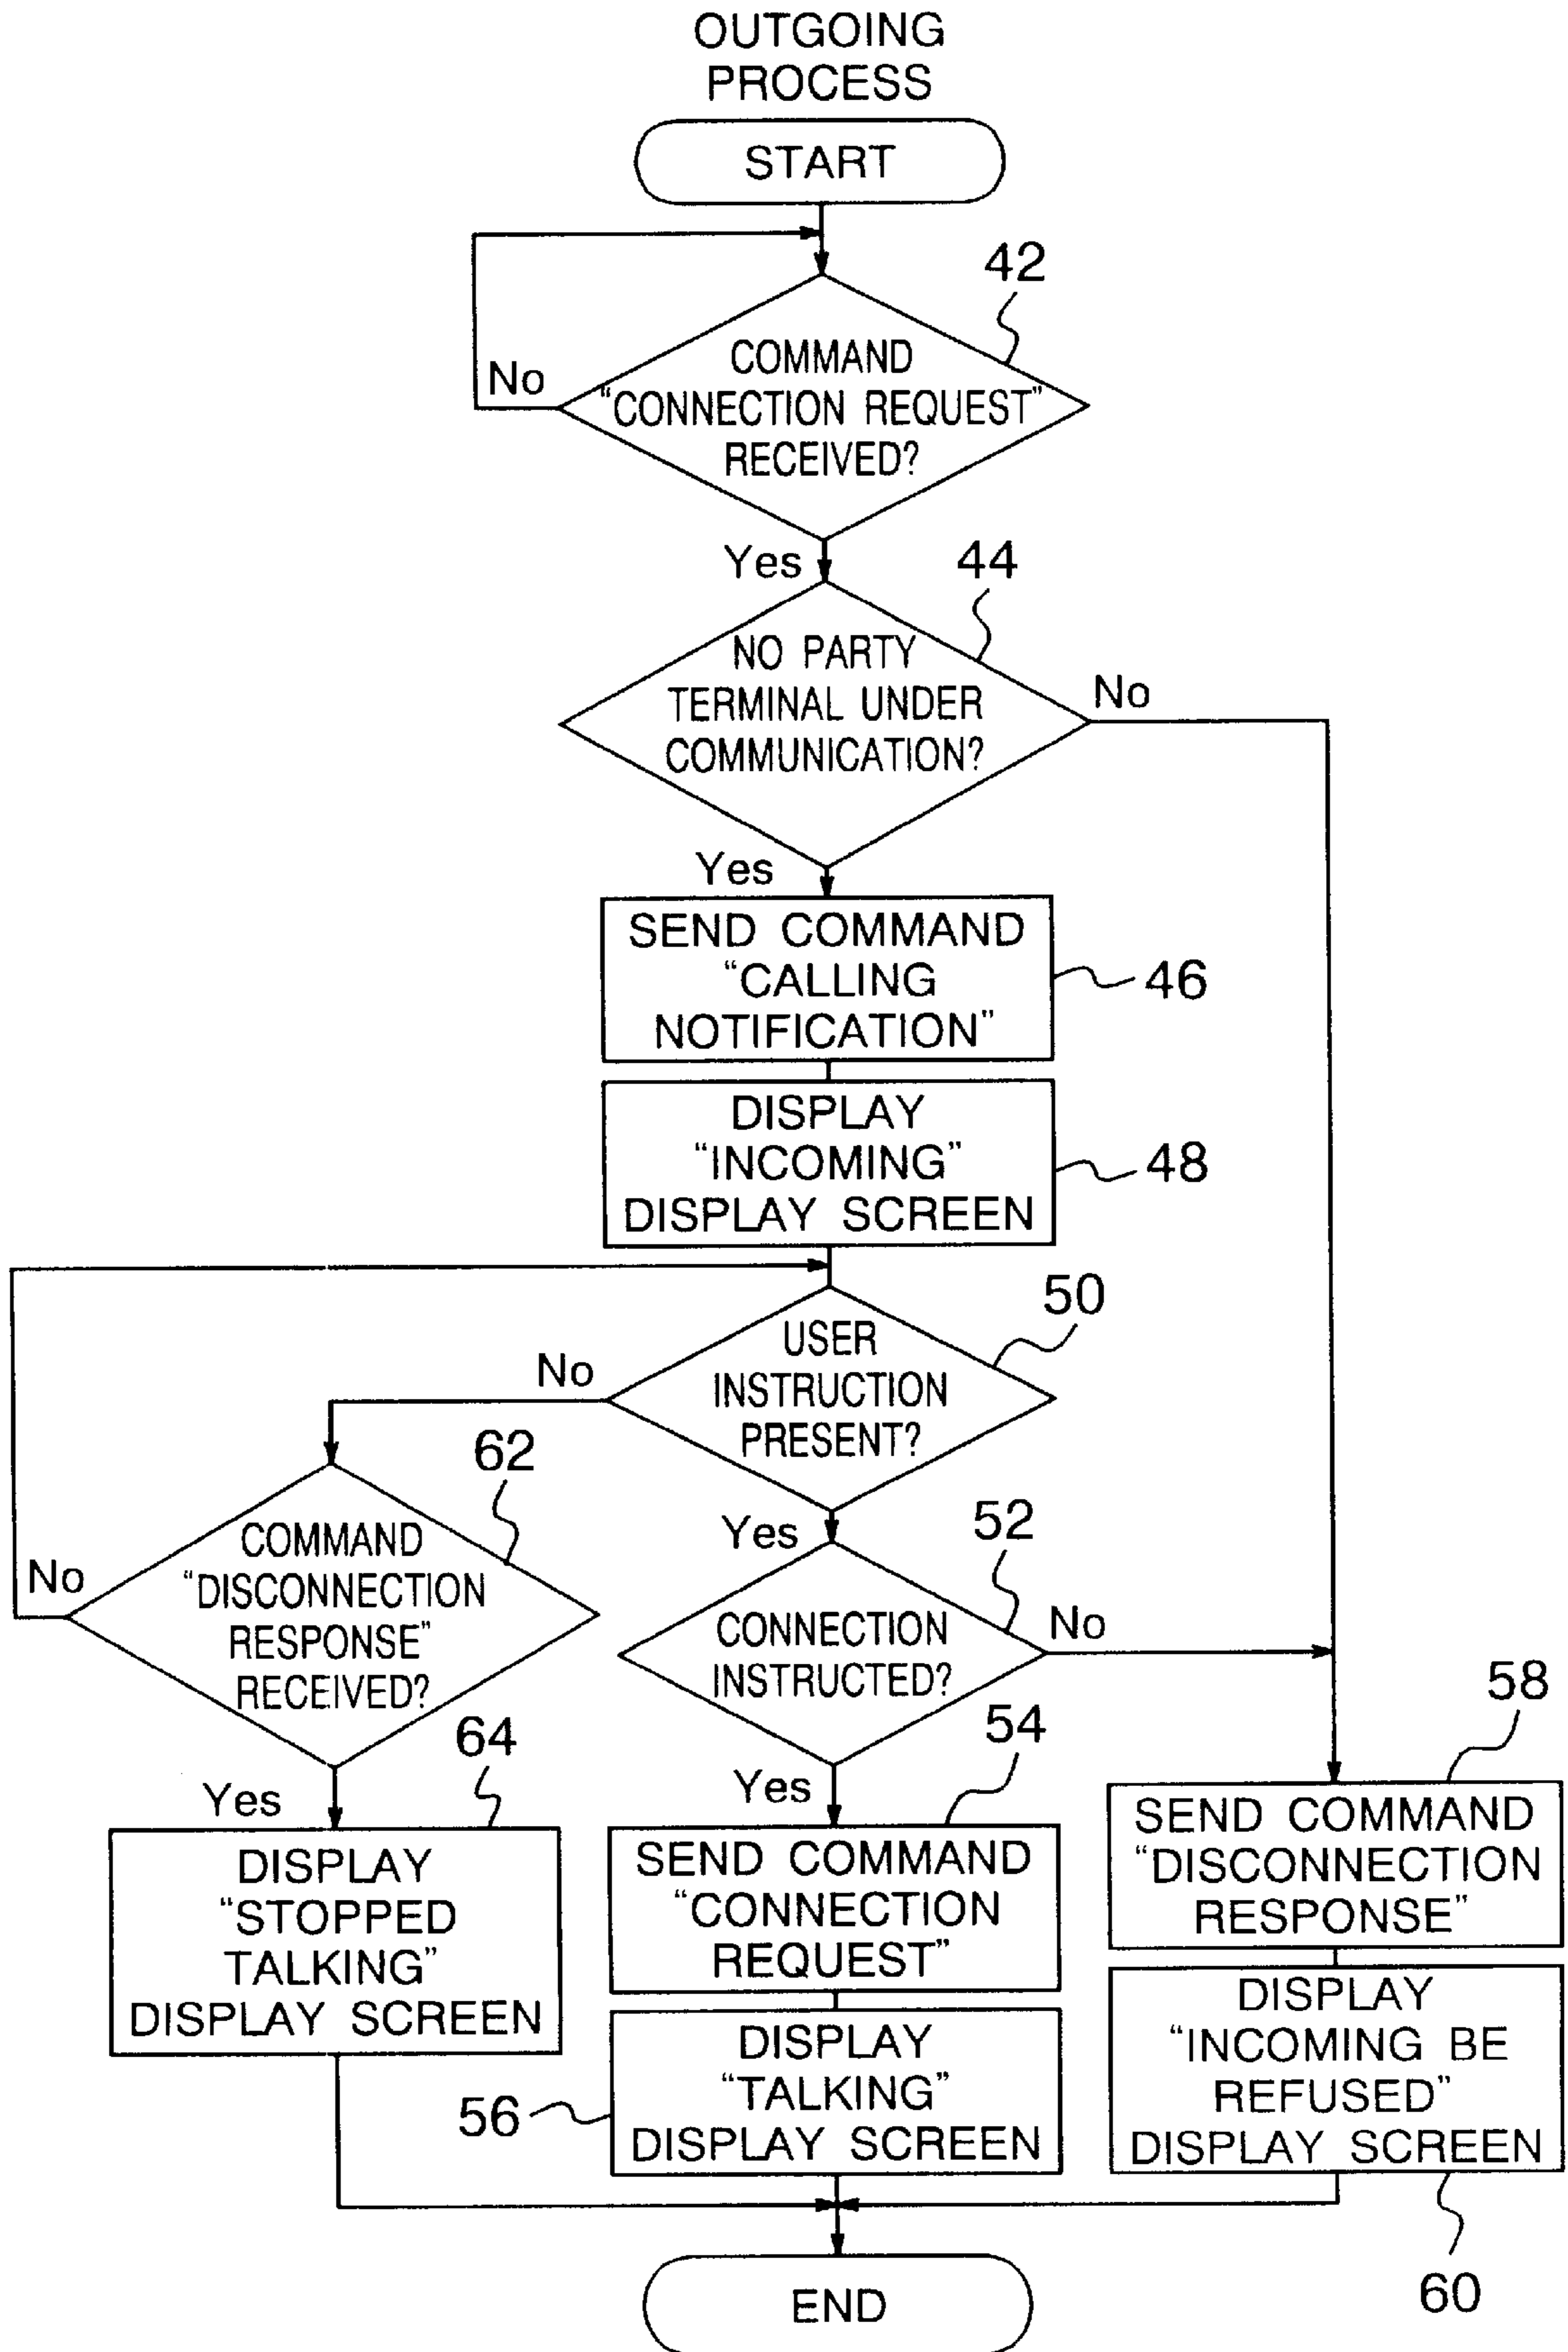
OUTGOING PROCESS

START

42

COMMAND "CONNECTION REQUEST" RECEIVED?

No

Yes

44

NO PARTY TERMINAL UNDER COMMUNICATION?

No

Yes

SEND COMMAND "CALLING NOTIFICATION"

46

DISPLAY "INCOMING" DISPLAY SCREEN

48

50

USER INSTRUCTION PRESENT?

No

62

Yes

52

No

COMMAND "DISCONNECTION RESPONSE" RECEIVED?

CONNECTION INSTRUCTED?

No

58

64

54

Yes

Yes

DISPLAY "STOPPED TALKING" DISPLAY SCREEN

SEND COMMAND "CONNECTION REQUEST"

SEND COMMAND "DISCONNECTION RESPONSE"

DISPLAY "TALKING" DISPLAY SCREEN

56

DISPLAY "INCOMING BE REFUSED" DISPLAY SCREEN

END

60